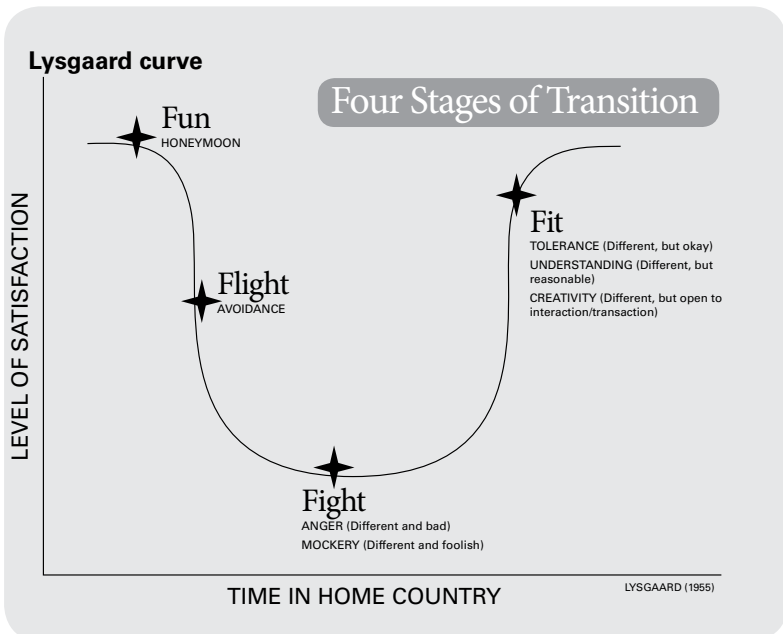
Lysgaard curve

Four Stages of Transition

LEVEL OF SATISFACTION

Fun
HONEYMOON

Flight
AVOIDANCE

Fight
ANGER (Different and bad)
MOCKERY (Different and foolish)

Fit
TOLERANCE (Different, but okay)
UNDERSTANDING (Different, but reasonable)
CREATIVITY (Different, but open to interaction/transaction)

TIME IN HOME COUNTRY

LYSGAARD (1955)